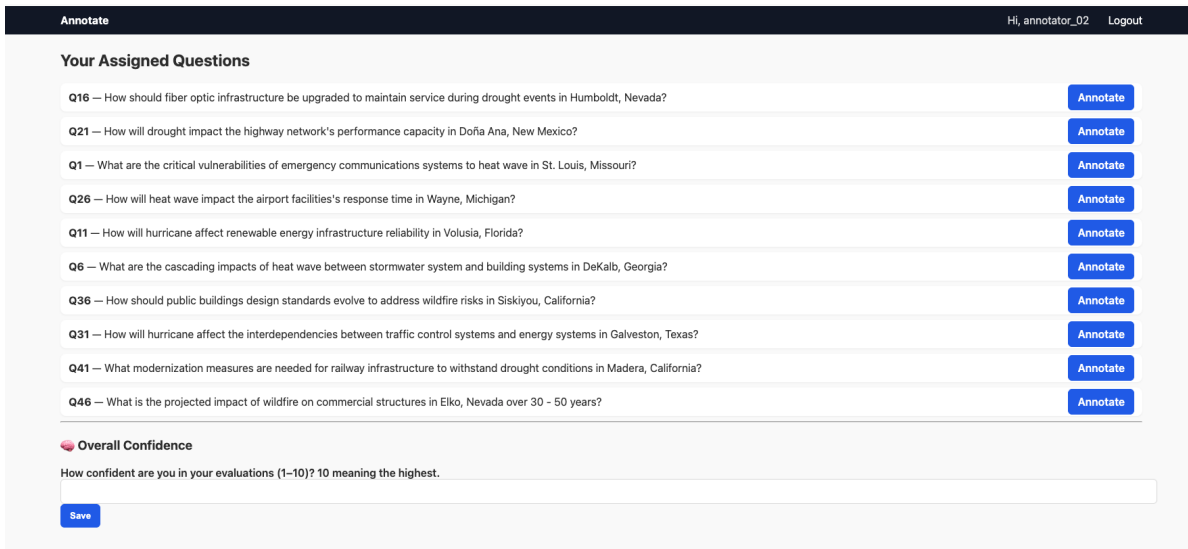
Annotate

Hi, annotator_02 Logout

Your Assigned Questions

Q16 — How should fiber optic infrastructure be upgraded to maintain service during drought events in Humboldt, Nevada? Annotate

Q21 — How will drought impact the highway network's performance capacity in Doña Ana, New Mexico? Annotate

Q1 — What are the critical vulnerabilities of emergency communications systems to heat wave in St. Louis, Missouri? Annotate

Q26 — How will heat wave impact the airport facilities's response time in Wayne, Michigan? Annotate

Q11 — How will hurricane affect renewable energy infrastructure reliability in Volusia, Florida? Annotate

Q6 — What are the cascading impacts of heat wave between stormwater system and building systems in DeKalb, Georgia? Annotate

Q36 — How should public buildings design standards evolve to address wildfire risks in Siskiyou, California? Annotate

Q31 — How will hurricane affect the interdependencies between traffic control systems and energy systems in Galveston, Texas? Annotate

Q41 — What modernization measures are needed for railway infrastructure to withstand drought conditions in Madera, California? Annotate

Q46 — What is the projected impact of wildfire on commercial structures in Elko, Nevada over 30 - 50 years? Annotate

Overall Confidence

How confident are you in your evaluations (1–10)? 10 meaning the highest.

Save